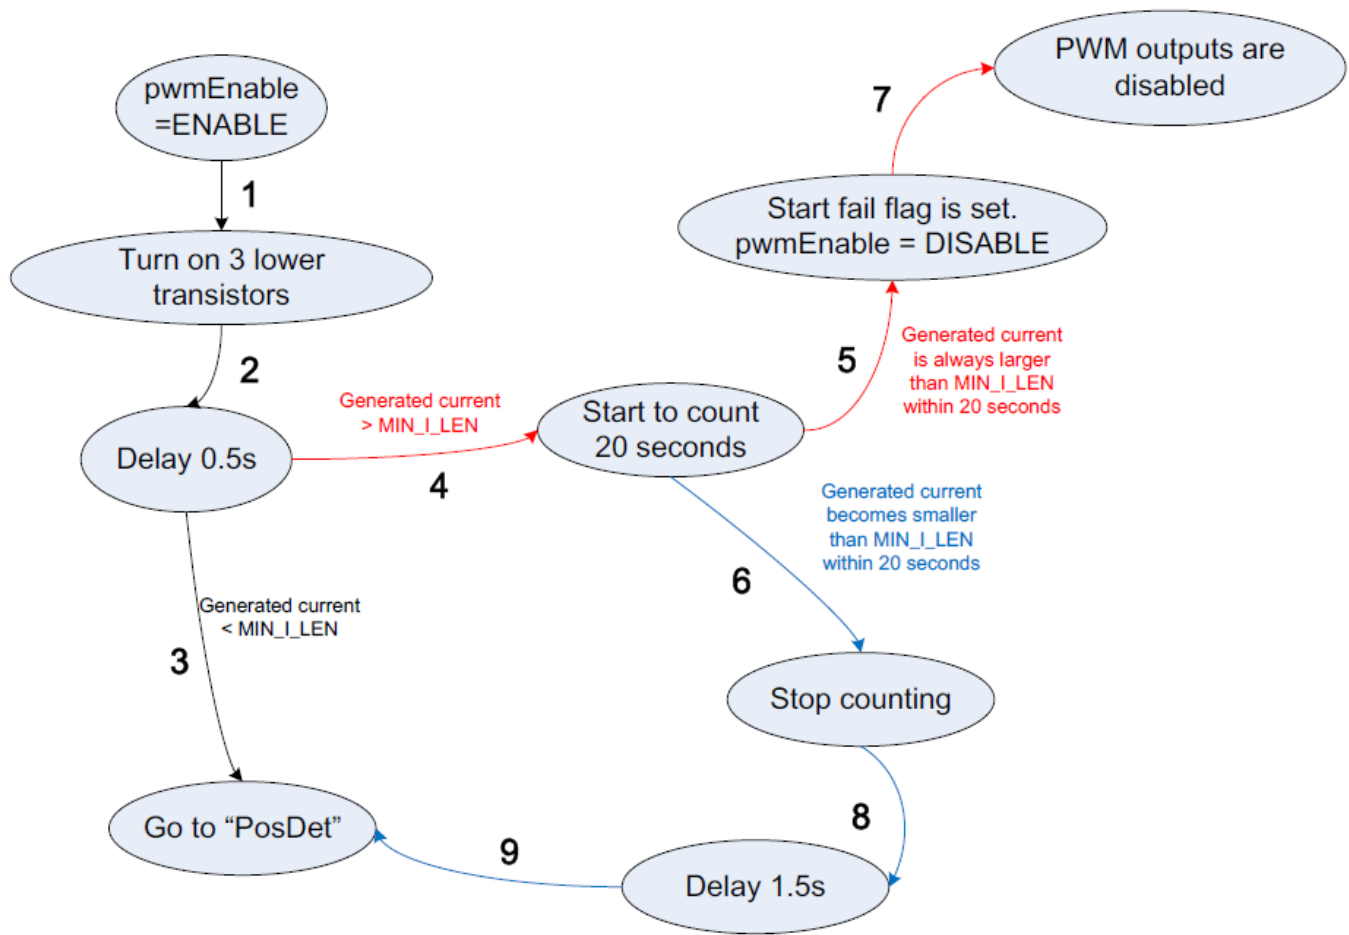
pwmEnable =ENABLE

1

Turn on 3 lower transistors

2

Delay 0.5s

Generated current > MIN_I_LEN

4

Start to count 20 seconds

5

Generated current is always larger than MIN_I_LEN within 20 seconds

Start fail flag is set. pwmEnable = DISABLE

7

PWM outputs are disabled

Generated current becomes smaller than MIN_I_LEN within 20 seconds

6

Stop counting

8

Delay 1.5s

9

Go to “PosDet”

Generated current < MIN_I_LEN

3